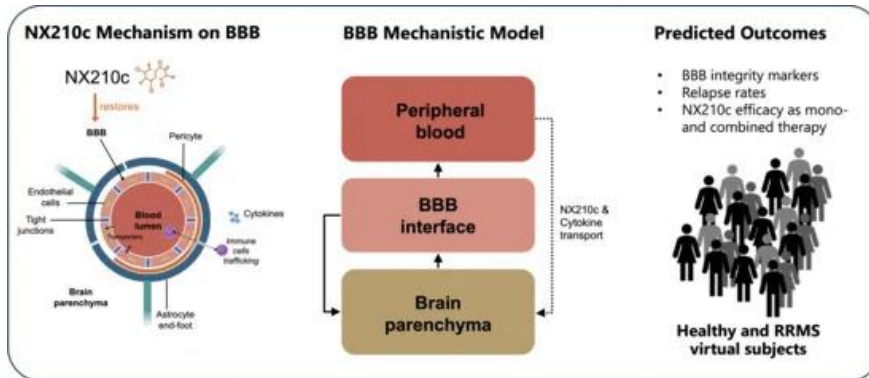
NX210c Mechanism on BBB

NX210c

restores

BBB

Pericyte

Endothelial cells

Tight junctions

Blood lumen

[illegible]

Cytokines

Immune cells trafficking

Brain parenchyma

Astrocyte end-foot

BBB Mechanistic Model

Peripheral blood

BBB interface

Brain parenchyma

NX210c & Cytokine transport

Predicted Outcomes

• BBB integrity markers
• Relapse rates
• NX210c efficacy as mono- and combined therapy

Healthy and RRMS virtual subjects